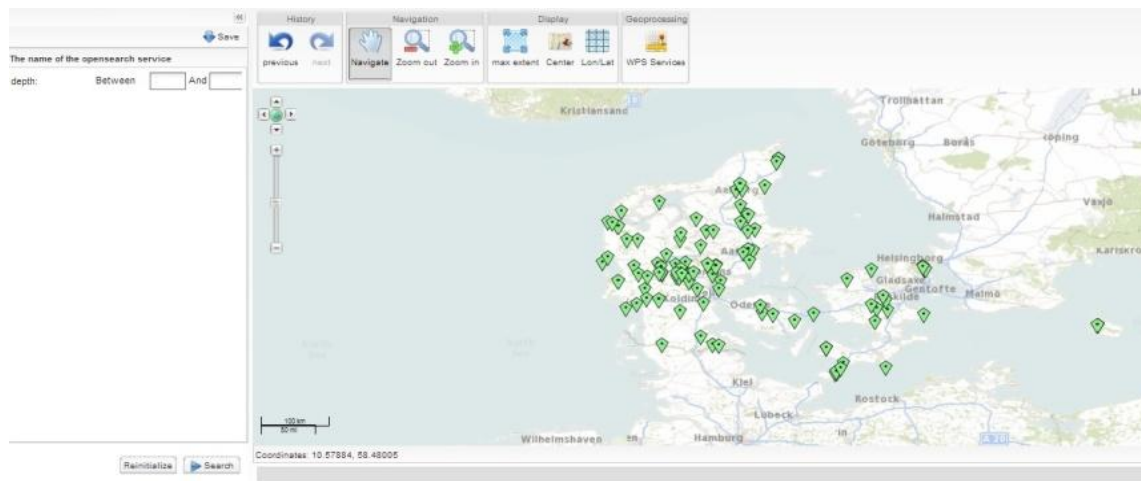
«
Save
The name of the opensearch service
depth: Between And

Reinitialize Search

History
previous next

Navigation
Navigate Zoom out Zoom in

Display
max extent Center Lon/Lat

Geoprocessing
WPS Services

Kristiansand
Trollhattan
Göteborg
Borås
köping
Halmstad
Växjö
Karlskro
Helsingborg
Gladsaxe
Gentofte
Malmö
Kolding
Odense
Kiel
Lübeck
Rostock
Wilhelmshaven
Hamburg

100 km
50 mi

Coordinates: 10.57884, 58.48005